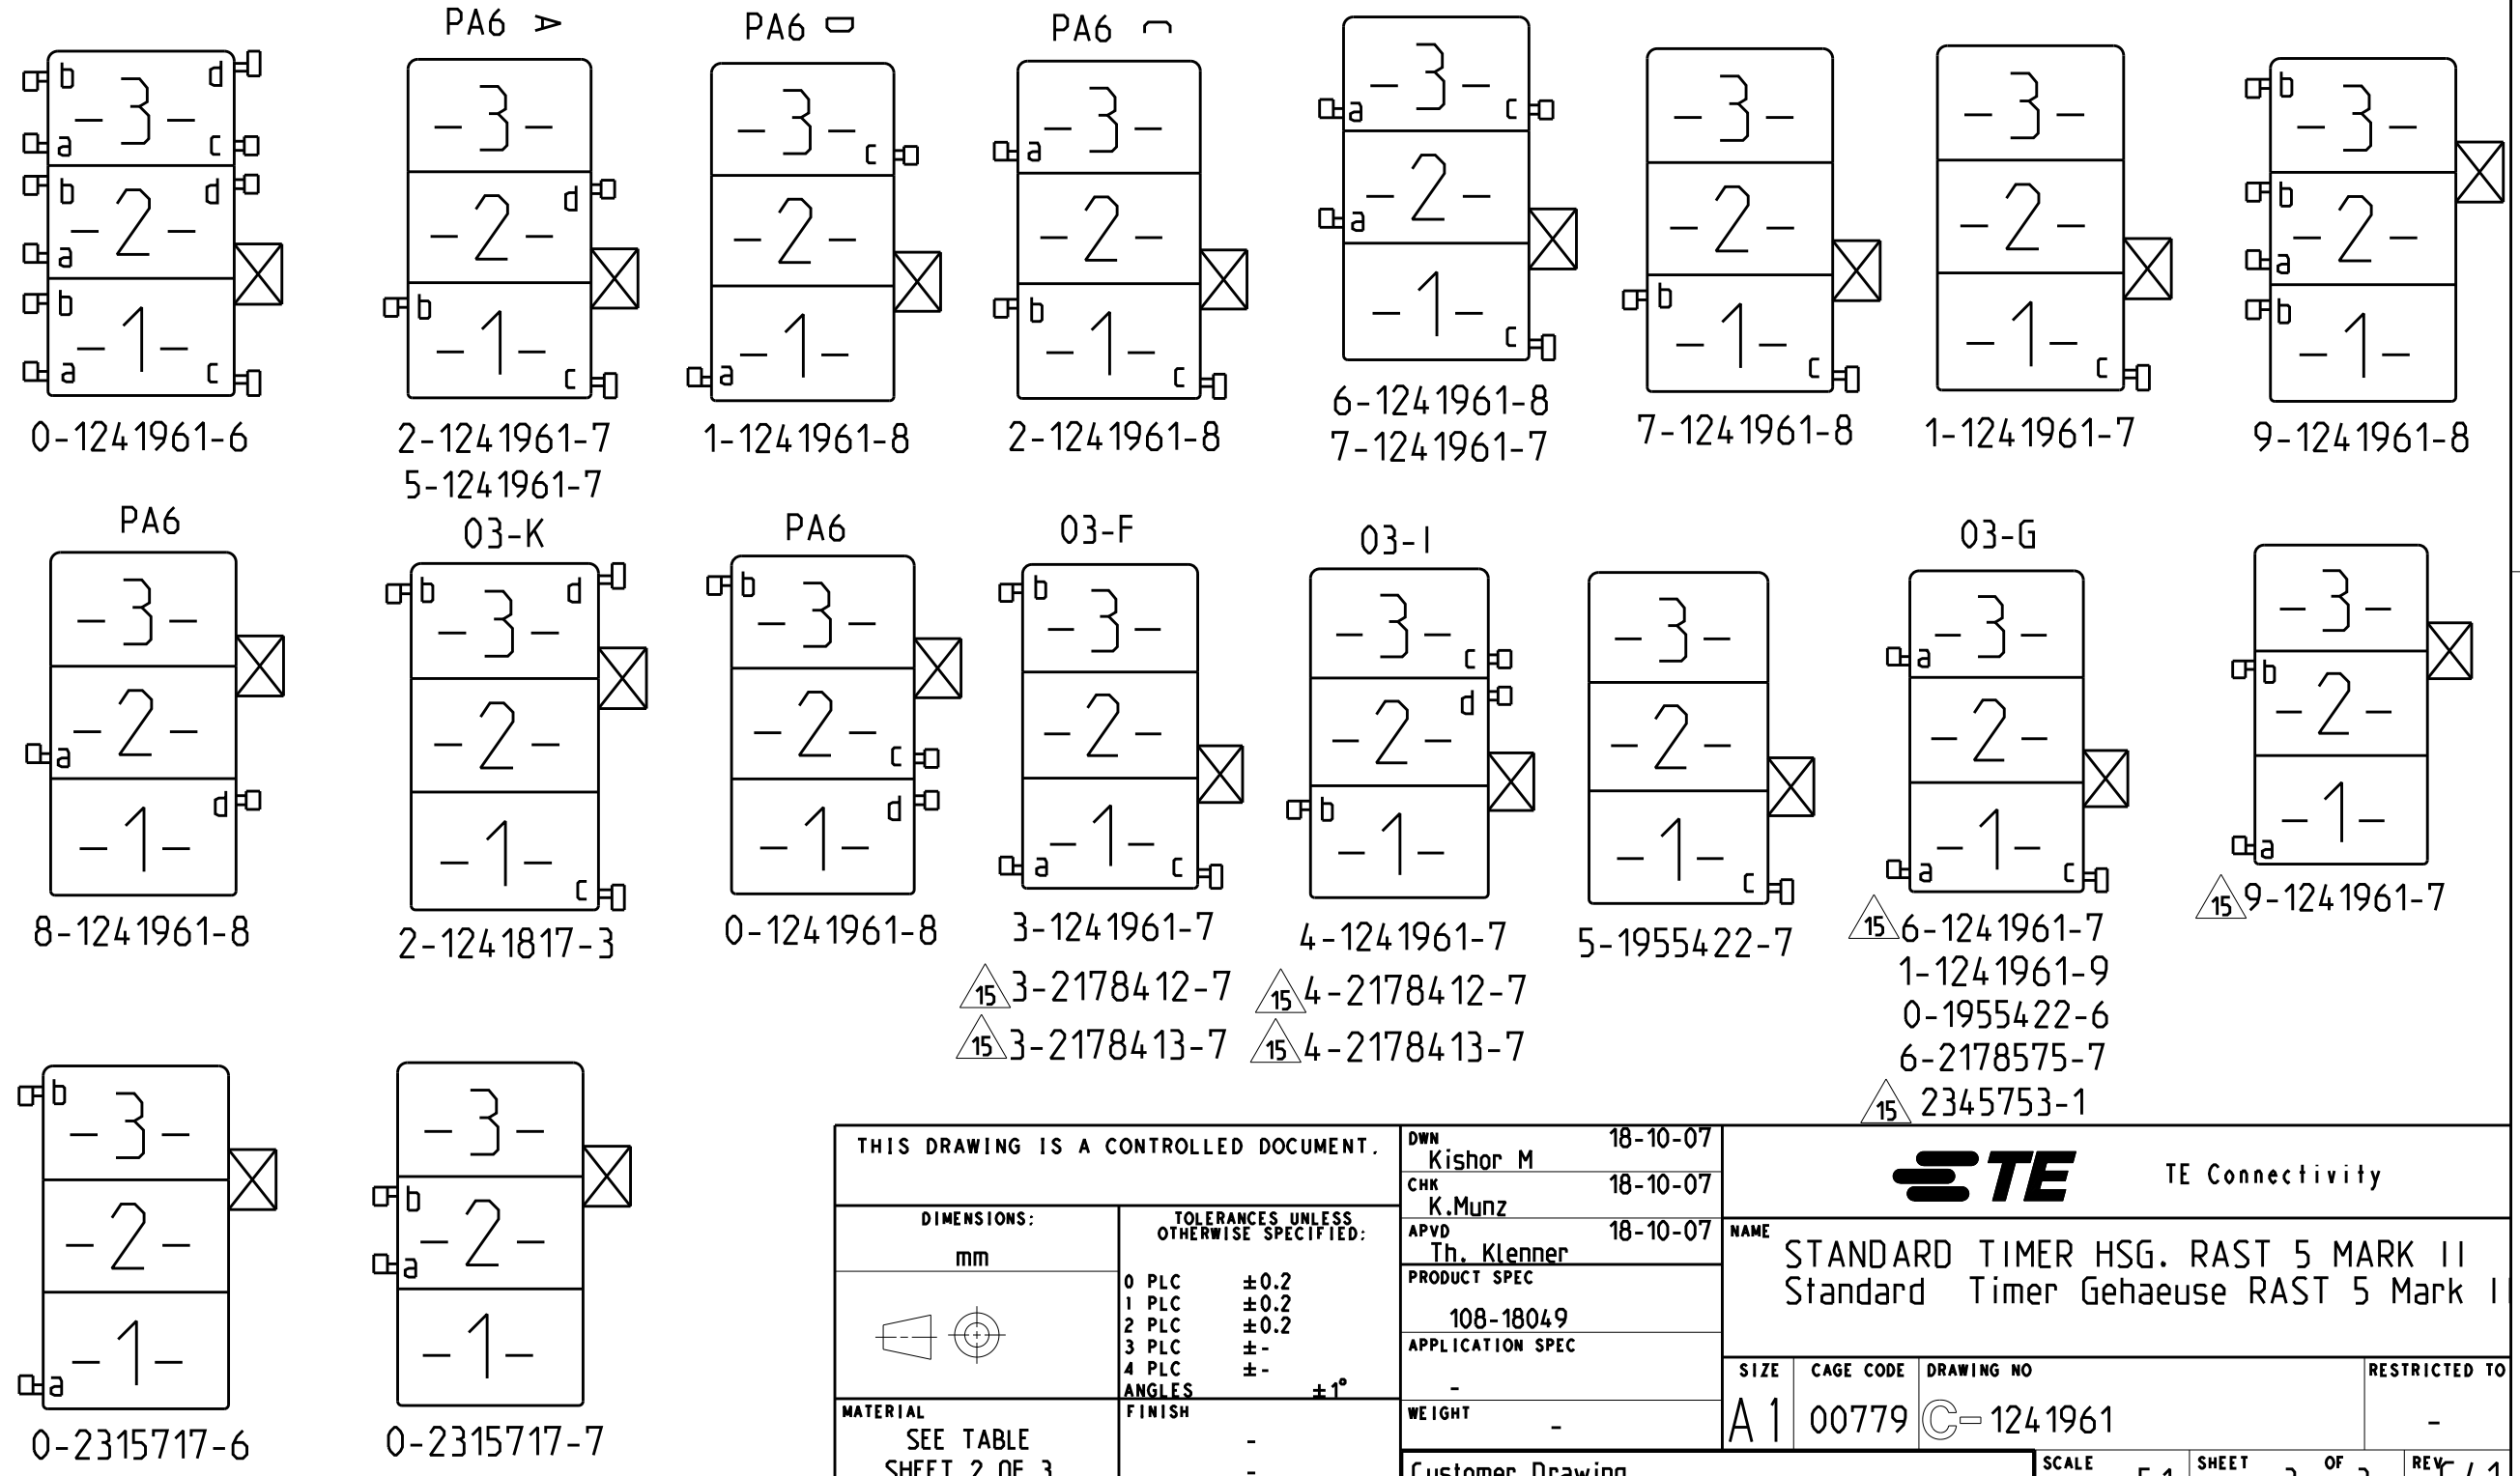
b -3- d
a c
b -2- d
a
b -1-
a c
0-1241961-6

PA6
-3-
-2- d
b -1- c
2-1241961-7
5-1241961-7

PA6
-3- c
-2-
a -1-
1-1241961-8

PA6
a -3-
-2-
b -1- c
2-1241961-8

a -3- c
a -2-
-1- c
6-1241961-8
7-1241961-7

-3-
-2-
b -1- c
7-1241961-8

-3-
-2-
-1- c
1-1241961-7

b -3-
b -2-
a
b -1-
9-1241961-8

PA6
-3-
a -2-
-1- d
8-1241961-8

03-K
b -3- d
-2-
-1- c
2-1241817-3

PA6
b -3-
-2- c
-1- d
0-1241961-8

03-F
b -3-
-2-
a -1- c
3-1241961-7
15 3-2178412-7
15 3-2178413-7

03-I
-3- c
-2- d
b -1-
4-1241961-7
15 4-2178412-7
15 4-2178413-7

-3-
-2-
-1- c
5-1955422-7

03-G
a -3-
-2-
a -1- c
15 6-1241961-7
1-1241961-9
0-1955422-6
6-2178575-7
15 2345753-1

-3-
b -2-
-1-
a
15 9-1241961-7

b -3-
-2-
a -1-
0-2315717-6

-3-
b -2-
a
-1-
0-2315717-7

THIS DRAWING IS A CONTROLLED DOCUMENT.
DIMENSIONS:
mm
TOLERANCES UNLESS OTHERWISE SPECIFIED:
0 PLC ±0.2
1 PLC ±0.2
2 PLC ±0.2
3 PLC ±-
4 PLC ±-
ANGLES ±1°
MATERIAL
SEE TABLE
SHEET 2 OF 3
FINISH
-
-
DWN 18-10-07
Kishor M
CHK 18-10-07
K.Munz
APVD 18-10-07
Th. Klenner
PRODUCT SPEC
108-18049
APPLICATION SPEC
-
WEIGHT -
Customer Drawing
TE TE Connectivity
NAME
STANDARD TIMER HSG. RAST 5 MARK II
Standard Timer Gehaeuse RAST 5 Mark I
SIZE A1
CAGE CODE 00779
DRAWING NO 1241961
RESTRICTED TO -
SCALE
SHEET
OF
REV